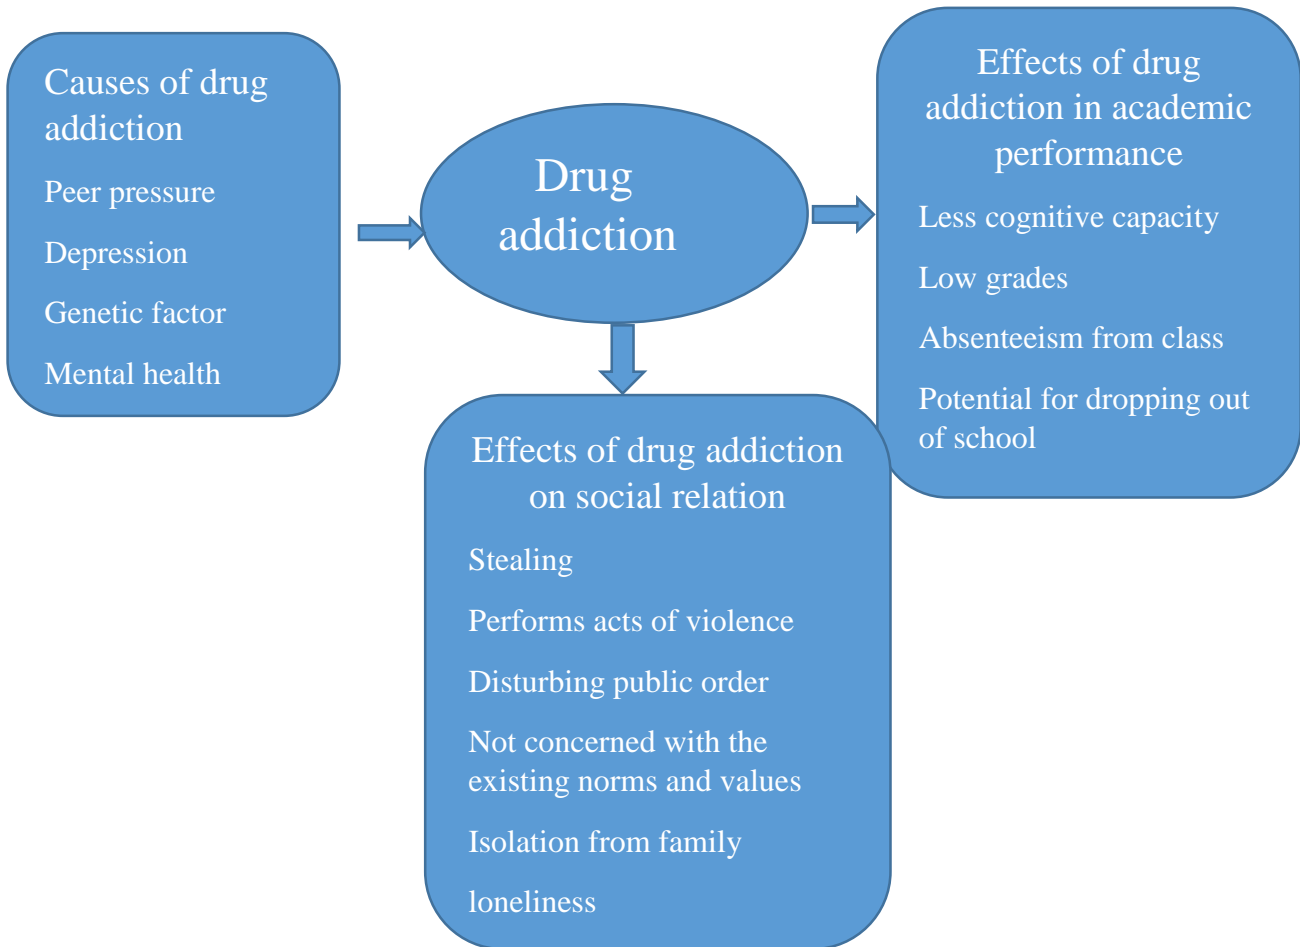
Causes of drug addiction

Peer pressure

Depression

Genetic factor

Mental health

Drug addiction

Effects of drug addiction in academic performance

Less cognitive capacity

Low grades

Absenteeism from class

Potential for dropping out of school

Effects of drug addiction on social relation

Stealing

Performs acts of violence

Disturbing public order

Not concerned with the existing norms and values

Isolation from family

loneliness